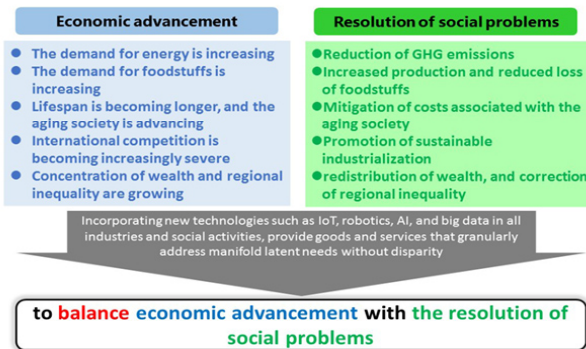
Economic advancement

The demand for energy is increasing

The demand for foodstuffs is increasing

Lifespan is becoming longer, and the aging society is advancing

International competition is becoming increasingly severe

Concentration of wealth and regional inequality are growing

Resolution of social problems

Reduction of GHG emissions

Increased production and reduced loss of foodstuffs

Mitigation of costs associated with the aging society

Promotion of sustainable industrialization

redistribution of wealth, and correction of regional inequality

Incorporating new technologies such as IoT, robotics, AI, and big data in all industries and social activities, provide goods and services that granularly address manifold latent needs without disparity

to balance economic advancement with the resolution of social problems